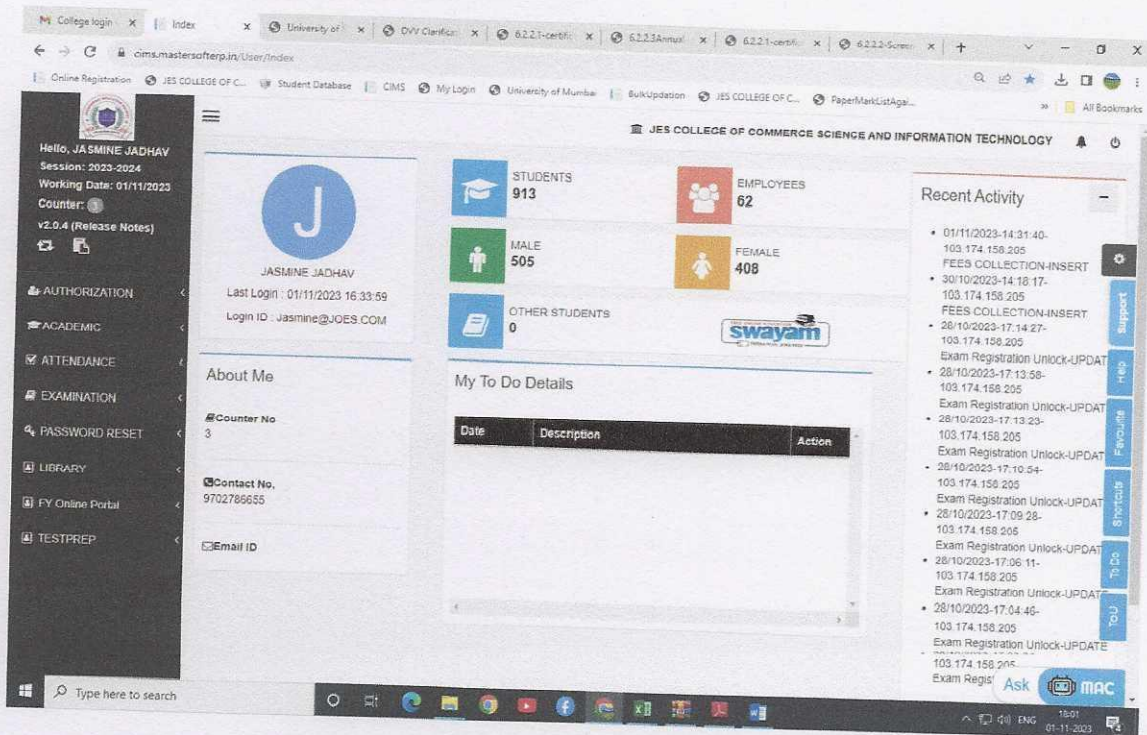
College login | Index | University of | DVV Clarific | 6.2.2.1-certific | 6.2.2.3Annual | 6.2.2.1-certific | 6.2.3.2-Screen

cims.mastersofterp.in/User/Index

Online Registration | JES COLLEGE OF C... | Student Database | CIMS | My Login | University of Mumbai | BulkUpdation | JES COLLEGE OF C... | PaperMarkListAgai... | All Bookmarks

JES COLLEGE OF COMMERCE SCIENCE AND INFORMATION TECHNOLOGY

Hello, JASMINE JADHAV
Session: 2023-2024
Working Date: 01/11/2023
Counter: 3
v2.0.4 (Release Notes)

AUTHORIZATION
ACADEMIC
ATTENDANCE
EXAMINATION
PASSWORD RESET
LIBRARY
FY Online Portal
TESTPREP

J
JASMINE JADHAV
Last Login : 01/11/2023 16:33:59
Login ID : Jasmine@JOES.COM

About Me

Counter No
3

Contact No.
9702786655

Email ID

STUDENTS
913

EMPLOYEES
62

MALE
505

FEMALE
408

OTHER STUDENTS
0

swayam

My To Do Details

| Date | Description | Action |
|---|---|---|

Recent Activity

• 01/11/2023-14:31:40-103.174.158.205
FEES COLLECTION-INSERT
• 30/10/2023-14:18:17-103.174.158.205
FEES COLLECTION-INSERT
• 28/10/2023-17:14:27-103.174.158.205
Exam Registration Unlock-UPDAT
• 28/10/2023-17:13:58-103.174.158.205
Exam Registration Unlock-UPDAT
• 28/10/2023-17:13:23-103.174.158.205
Exam Registration Unlock-UPDAT
• 28/10/2023-17:10:54-103.174.158.205
Exam Registration Unlock-UPDAT
• 28/10/2023-17:09:28-103.174.158.205
Exam Registration Unlock-UPDAT
• 28/10/2023-17:06:11-103.174.158.205
Exam Registration Unlock-UPDATE
• 28/10/2023-17:04:46-103.174.158.205
Exam Registration Unlock-UPDATE
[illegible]
103.174.158.205
Exam Regis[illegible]

Support
Help
Favourite
Shortcuts
To Do
ToU

Ask MAC

Type here to search

ENG 18:01 01-11-2023